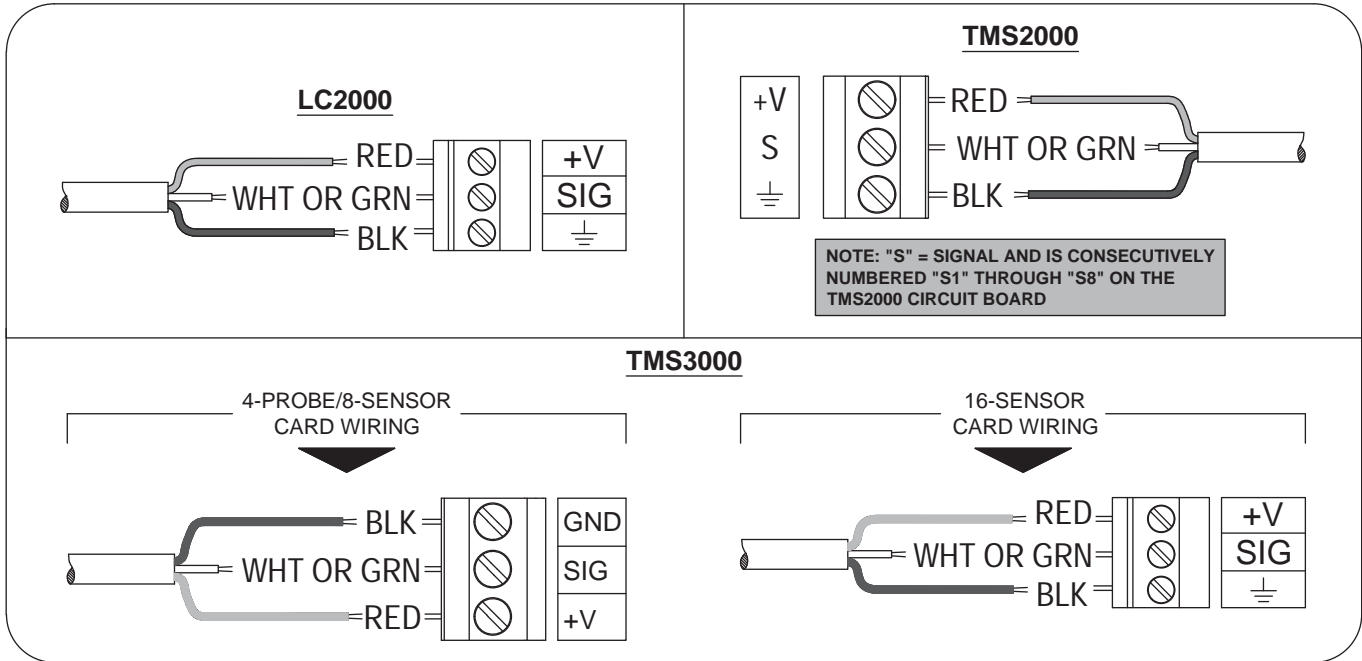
LC2000

RED
WHT OR GRN
BLK

+V
SIG
$\perp$

TMS2000

+V
S
$\perp$

RED
WHT OR GRN
BLK

NOTE: "S" = SIGNAL AND IS CONSECUTIVELY NUMBERED "S1" THROUGH "S8" ON THE TMS2000 CIRCUIT BOARD

TMS3000

4-PROBE/8-SENSOR CARD WIRING

BLK
WHT OR GRN
RED

GND
SIG
+V

16-SENSOR CARD WIRING

RED
WHT OR GRN
BLK

+V
SIG
$\perp$